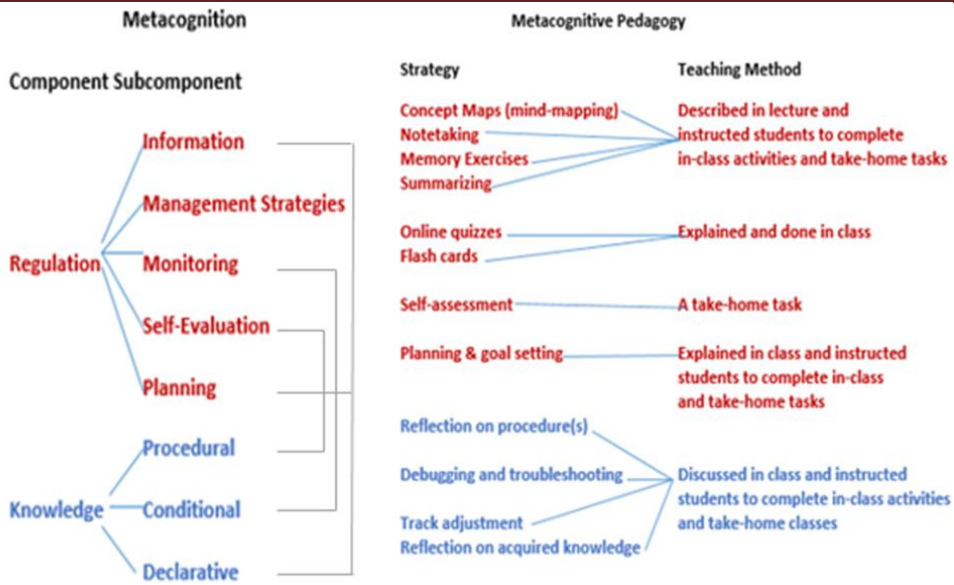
Metacognition

Component Subcomponent

Regulation

Information

Management Strategies

Monitoring

Self-Evaluation

Planning

Knowledge

Procedural

Conditional

Declarative

Metacognitive Pedagogy

Strategy

Teaching Method

Concept Maps (mind-mapping)
Notetaking
Memory Exercises
Summarizing

Described in lecture and instructed students to complete in-class activities and take-home tasks

Online quizzes
Flash cards

Explained and done in class

Self-assessment

A take-home task

Planning & goal setting

Explained in class and instructed students to complete in-class and take-home tasks

Reflection on procedure(s)

Debugging and troubleshooting

Track adjustment
Reflection on acquired knowledge

Discussed in class and instructed students to complete in-class activities and take-home classes